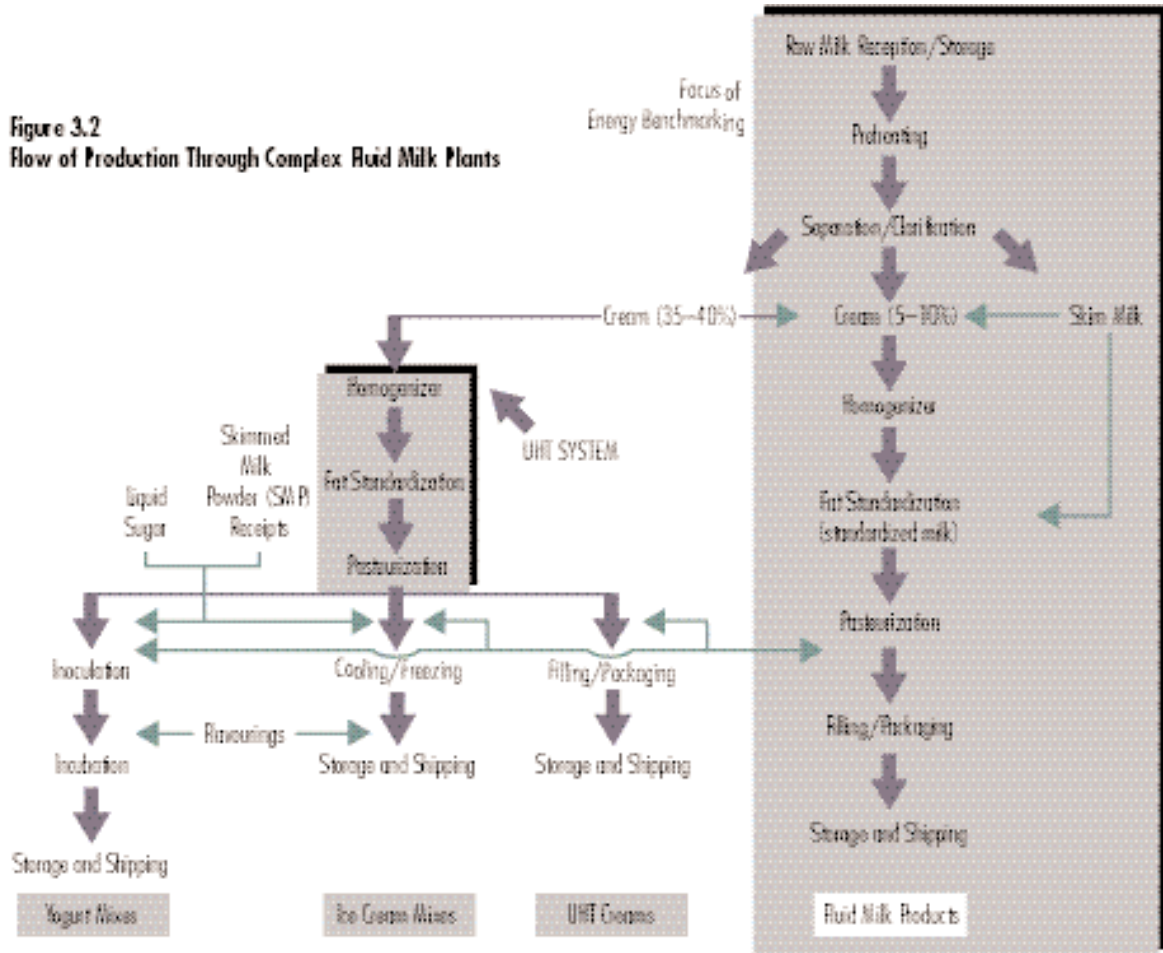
Figure 3.2
Flow of Production Through Complex Fluid Milk Plants

Focus of Energy Benchmarking

Raw Milk Reception/Storage

Preheating

Separation/Clarification

Cream (35–40%)

Cream (5–10%)

Skim Milk

Homogenizer

Fat Standardization

Pasteurization

UHT SYSTEM

Skimmed Milk Powder (SMP) Receipts

Liquid Sugar

Homogenizer

Fat Standardization (standardized milk)

Pasteurization

Inoculation

Cooling/Freezing

Filling/Packaging

Incubation

Flavourings

Storage and Shipping

Storage and Shipping

Filling/Packaging

Storage and Shipping

Storage and Shipping

Storage and Shipping

Yogurt Mixes

Ice Cream Mixes

UHT Creams

Fluid Milk Products